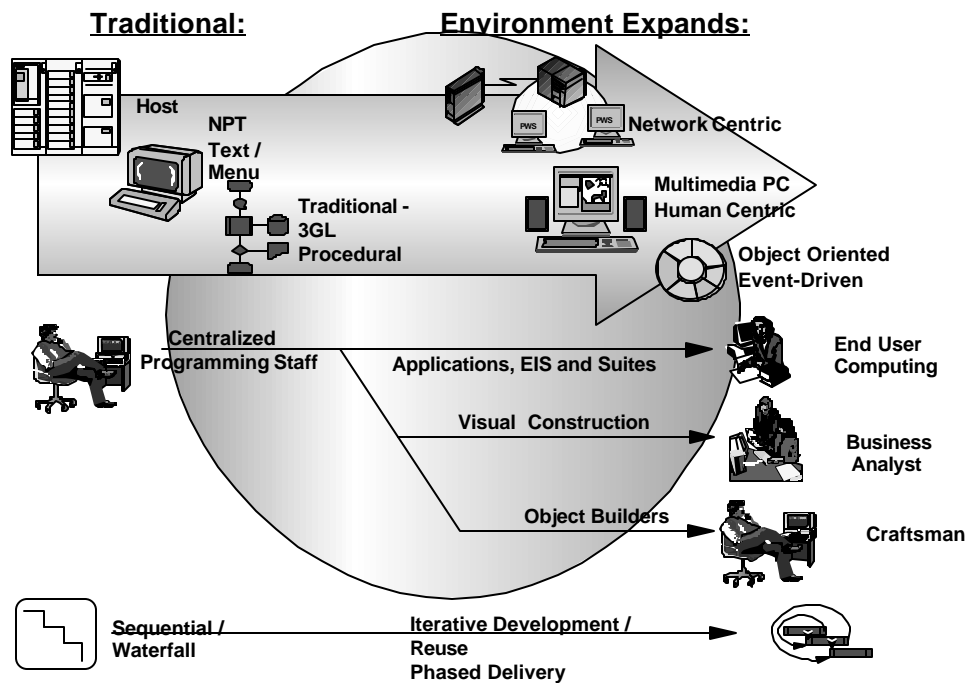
Traditional:

Environment Expands:

Host

NPT

Text / Menu

PWS

PWS

Network Centric

Multimedia PC
Human Centric

Traditional - 3GL Procedural

Object Oriented
Event-Driven

Centralized Programming Staff

Applications, EIS and Suites

End User Computing

Visual Construction

Business Analyst

Object Builders

Craftsman

Sequential / Waterfall

Iterative Development / Reuse
Phased Delivery